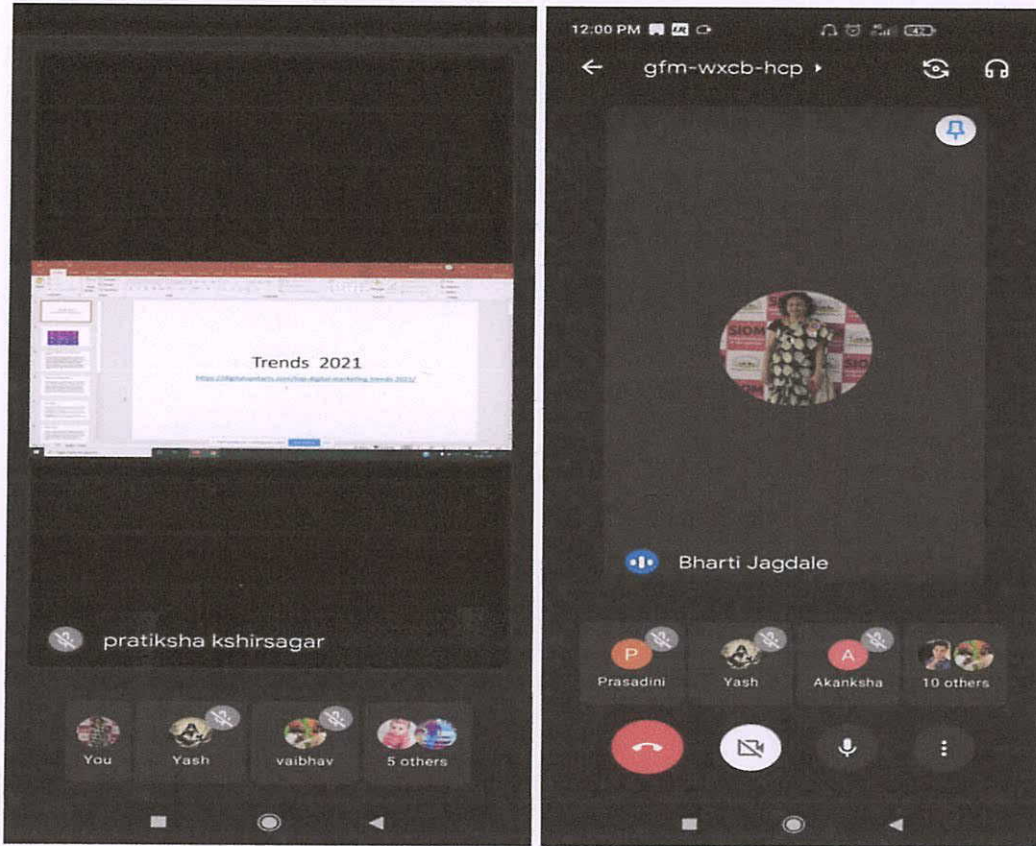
Trends 2021

https://digitalagencynetwork.com/top-digital-marketing-trends-2021/

pratiksha kshirsagar

You

Yash

vaibhav

5 others

12:00 PM

gfm-wxcb-hcp

Bharti Jagdale

P

Prasadini

Yash

A

Akanksha

10 others